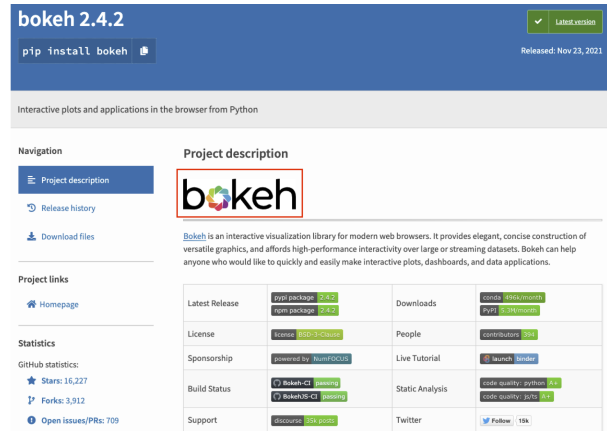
bokeh 2.4.2

pip install bokeh

Latest version

Released: Nov 23, 2021

Interactive plots and applications in the browser from Python

Navigation

Project description

Release history

Download files

Project links

Homepage

Statistics

GitHub statistics:

Stars: 16,227

Forks: 3,912

Open issues/PRs: 709

Project description

bokeh

Bokeh is an interactive visualization library for modern web browsers. It provides elegant, concise construction of versatile graphics, and affords high-performance interactivity over large or streaming datasets. Bokeh can help anyone who would like to quickly and easily make interactive plots, dashboards, and data applications.

| Latest Release | pypi package 2.4.2<br>npm package 2.4.2 | Downloads | conda 496k/month<br>PyPI 1.3M/month |
|---|---|---|---|
| License | license BSD-3-Clause | People | contributors 594 |
| Sponsorship | powered by NumFOCUS | Live Tutorial | launch binder |
| Build Status | Bokeh-CI passing<br>BokehJS-CI passing | Static Analysis | code quality: python A+<br>code quality: js/ts A+ |
| Support | discourse 35k posts | Twitter | Follow 15k |